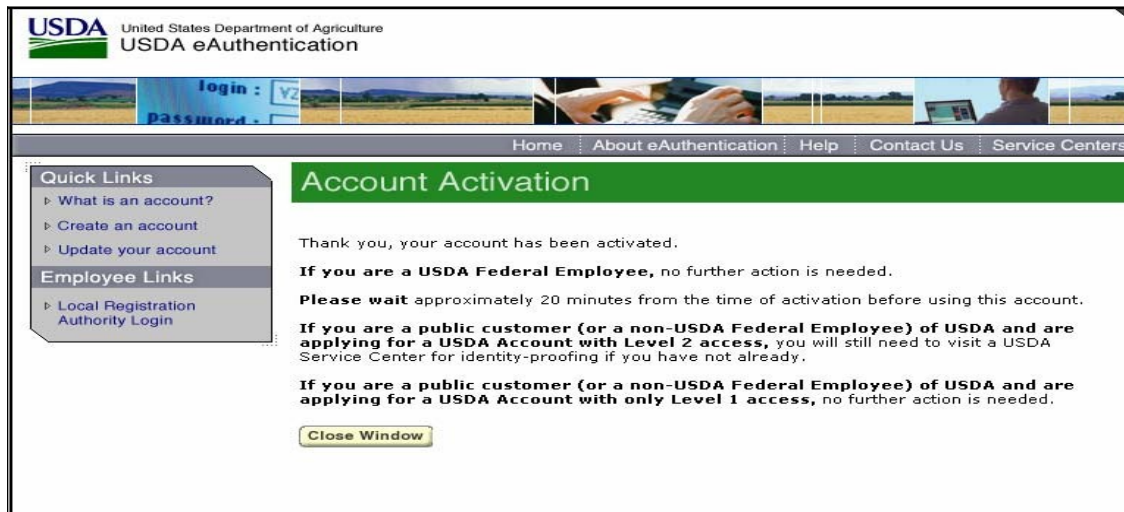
USDA United States Department of Agriculture
USDA eAuthentication

login :
password :

Home | About eAuthentication | Help | Contact Us | Service Centers

Quick Links
What is an account?
Create an account
Update your account

Employee Links
Local Registration Authority Login

Account Activation

Thank you, your account has been activated.

**If you are a USDA Federal Employee,** no further action is needed.

**Please wait** approximately 20 minutes from the time of activation before using this account.

**If you are a public customer (or a non-USDA Federal Employee) of USDA and are applying for a USDA Account with Level 2 access,** you will still need to visit a USDA Service Center for identity-proofing if you have not already.

**If you are a public customer (or a non-USDA Federal Employee) of USDA and are applying for a USDA Account with only Level 1 access,** no further action is needed.

Close Window